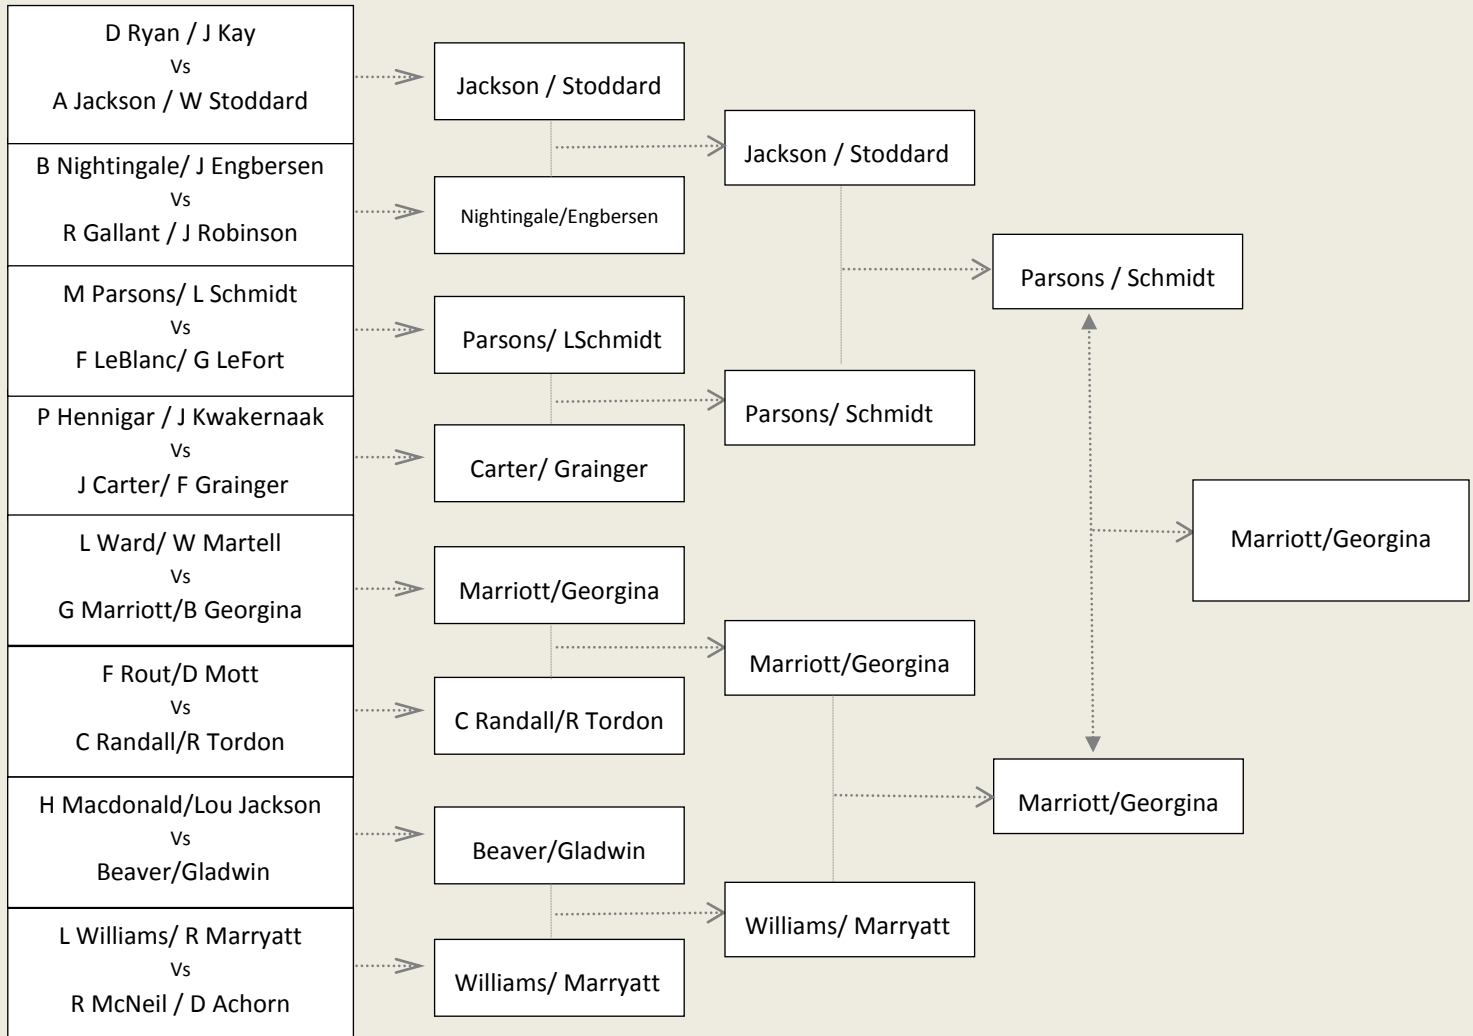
D Ryan / J Kay
Vs
A Jackson / W Stoddard

B Nightingale/ J Engbersen
Vs
R Gallant / J Robinson

M Parsons/ L Schmidt
Vs
F LeBlanc/ G LeFort

P Hennigar / J Kwakernaak
Vs
J Carter/ F Grainger

L Ward/ W Martell
Vs
G Marriott/B Georgina

F Rout/D Mott
Vs
C Randall/R Tordon

H Macdonald/Lou Jackson
Vs
Beaver/Gladwin

L Williams/ R Marryatt
Vs
R McNeil / D Achorn

Jackson / Stoddard

Nightingale/Engbersen

Parsons/ LSchmidt

Carter/ Grainger

Marriott/Georgina

C Randall/R Tordon

Beaver/Gladwin

Williams/ Marryatt

Jackson / Stoddard

Parsons/ Schmidt

Marriott/Georgina

Williams/ Marryatt

Parsons / Schmidt

Marriott/Georgina

Marriott/Georgina